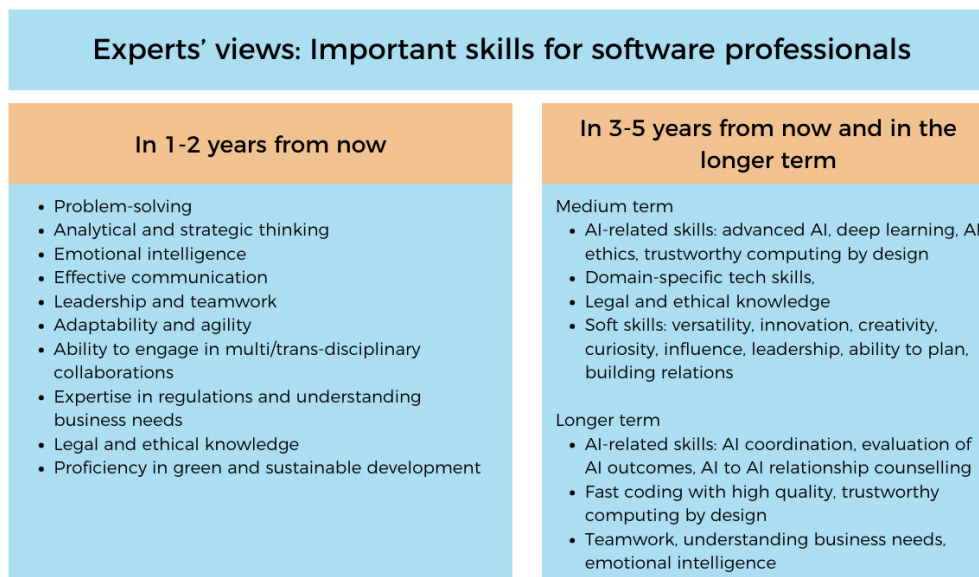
Experts' views: Important skills for software professionals

In 1-2 years from now

- Problem-solving
- Analytical and strategic thinking
- Emotional intelligence
- Effective communication
- Leadership and teamwork
- Adaptability and agility
- Ability to engage in multi/trans-disciplinary collaborations
- Expertise in regulations and understanding business needs
- Legal and ethical knowledge
- Proficiency in green and sustainable development

In 3-5 years from now and in the longer term

Medium term
- AI-related skills: advanced AI, deep learning, AI ethics, trustworthy computing by design
- Domain-specific tech skills,
- Legal and ethical knowledge
- Soft skills: versatility, innovation, creativity, curiosity, influence, leadership, ability to plan, building relations

Longer term
- AI-related skills: AI coordination, evaluation of AI outcomes, AI to AI relationship counselling
- Fast coding with high quality, trustworthy computing by design
- Teamwork, understanding business needs, emotional intelligence